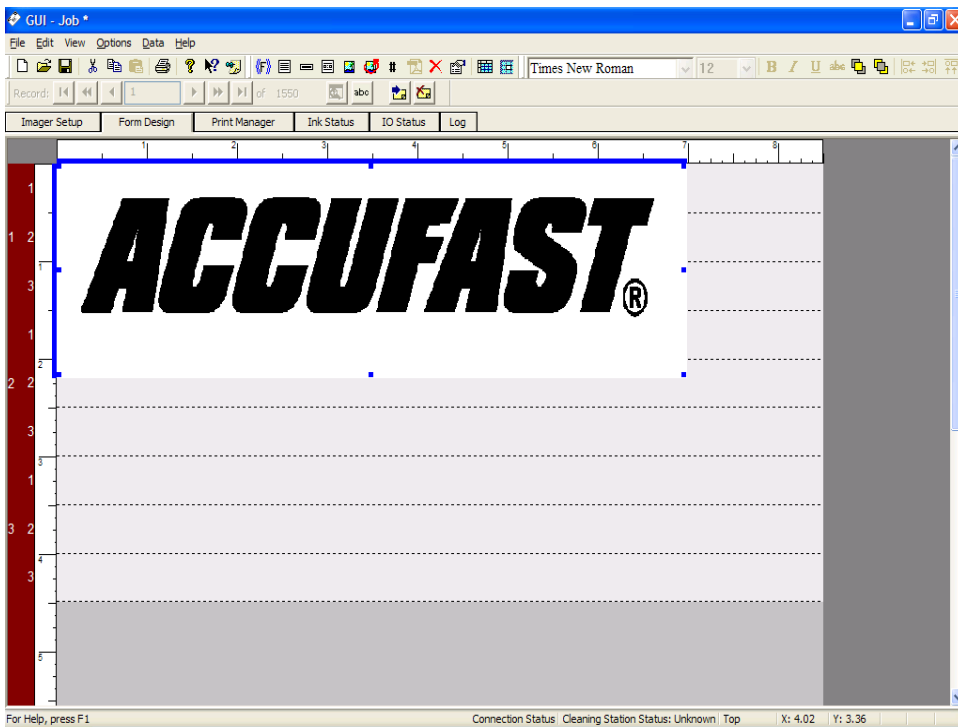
GUI - Job *

File Edit View Options Data Help

Times New Roman 12

Record: 1 of 1550 abc

Imager Setup Form Design Print Manager Ink Status IO Status Log

1 2 3 4 5 6 7 8

1
1 2
1
3
1
2
2 2
3
3
1
3 2
4
3
5

ACCUFAST®

For Help, press F1 Connection Status Cleaning Station Status: Unknown Top X: 4.02 Y: 3.36